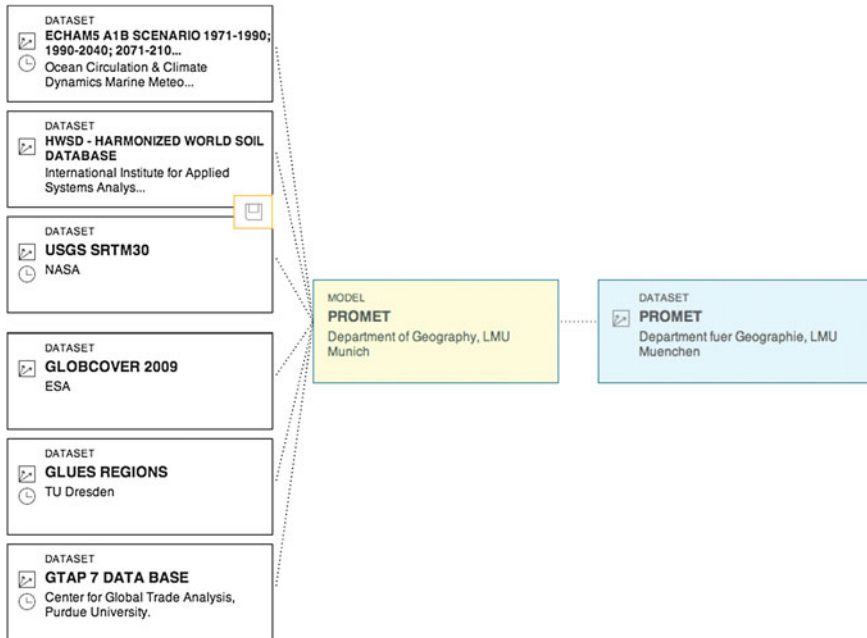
DATASET
ECHAM5 A1B SCENARIO 1971-1990; 1990-2040; 2071-210...
Ocean Circulation & Climate Dynamics Marine Meteo...

DATASET
HWSD - HARMONIZED WORLD SOIL DATABASE
International Institute for Applied Systems Analys...

DATASET
USGS SRTM30
NASA

DATASET
GLOBCOVER 2009
ESA

DATASET
GLUES REGIONS
TU Dresden

DATASET
GTAP 7 DATA BASE
Center for Global Trade Analysis, Purdue University.

MODEL
PROMET
Department of Geography, LMU Munich

DATASET
PROMET
Department fuer Geographie, LMU Muenchen